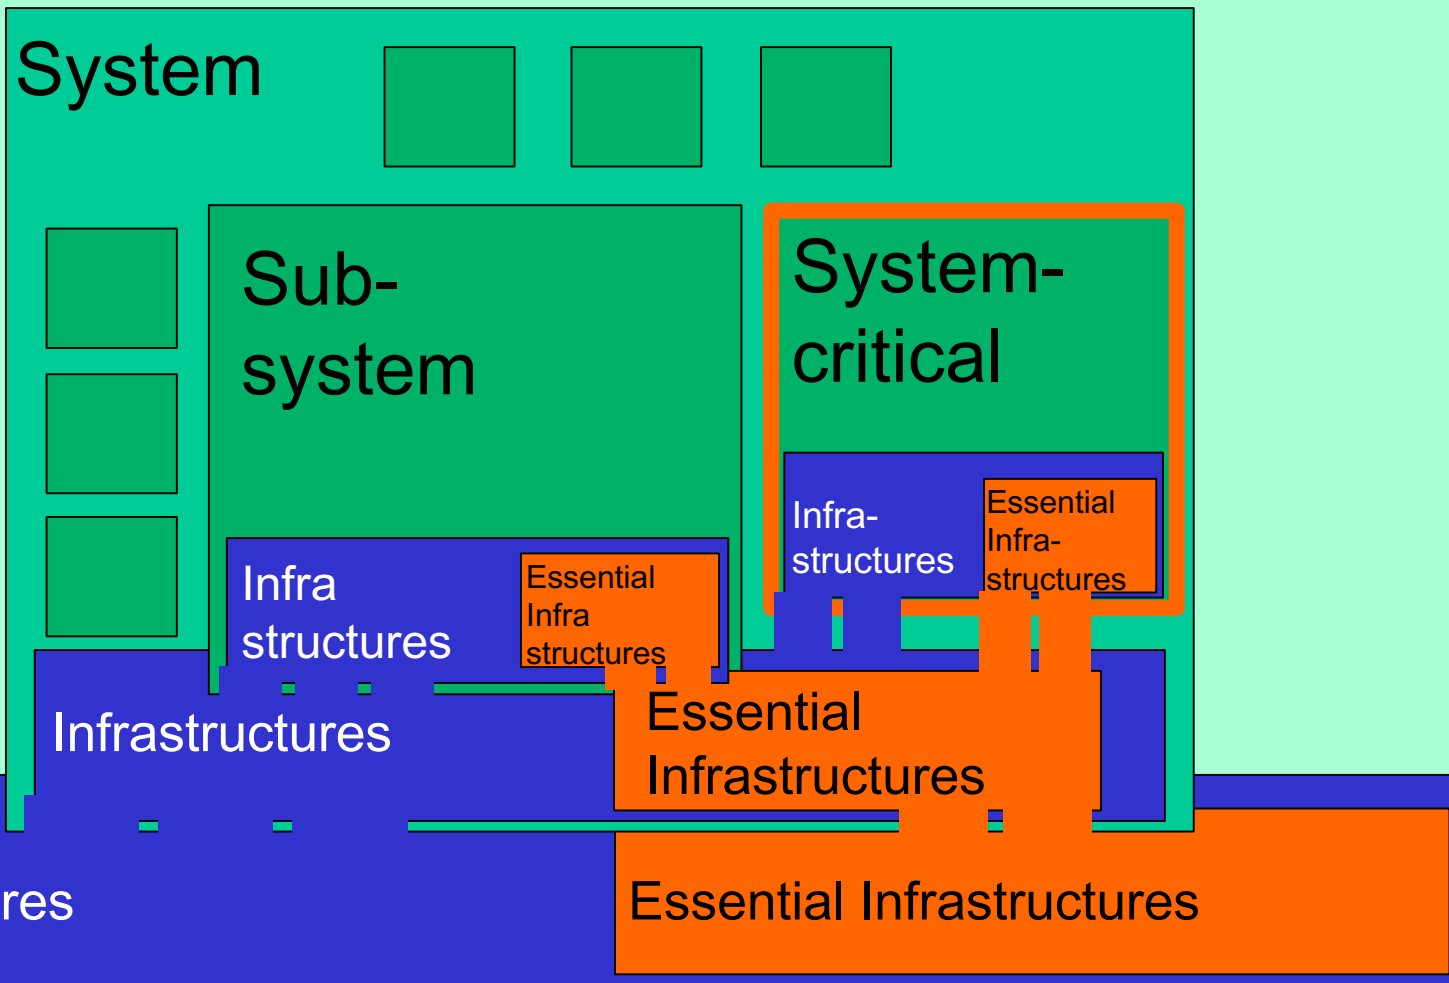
System

Sub-
system

System-
critical

Infra-
structures

Essential
Infra-
structures

Infra
structures

Essential
Infra
structures

Infrastructures

Essential
Infrastructures

res

Essential Infrastructures